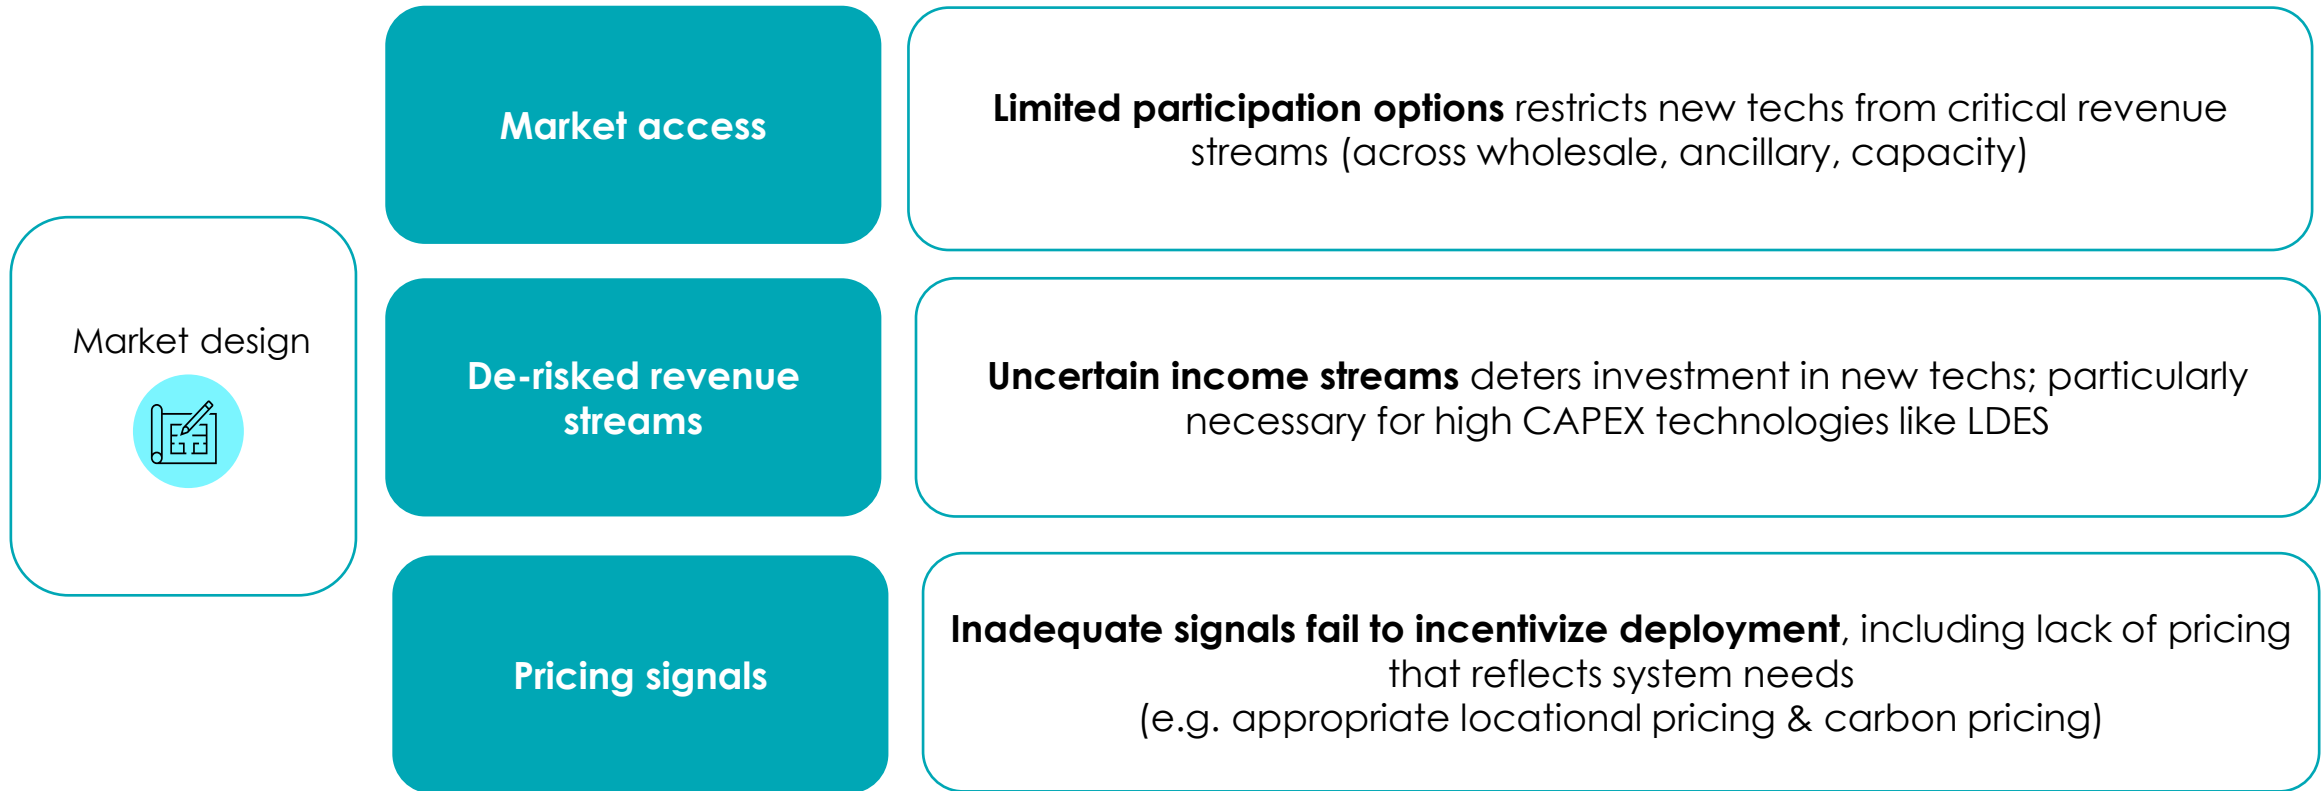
Market design

Market access

Limited participation options restricts new techs from critical revenue streams (across wholesale, ancillary, capacity)

De-risked revenue streams

Uncertain income streams deters investment in new techs; particularly necessary for high CAPEX technologies like LDES

Pricing signals

Inadequate signals fail to incentivize deployment, including lack of pricing that reflects system needs
(e.g. appropriate locational pricing & carbon pricing)